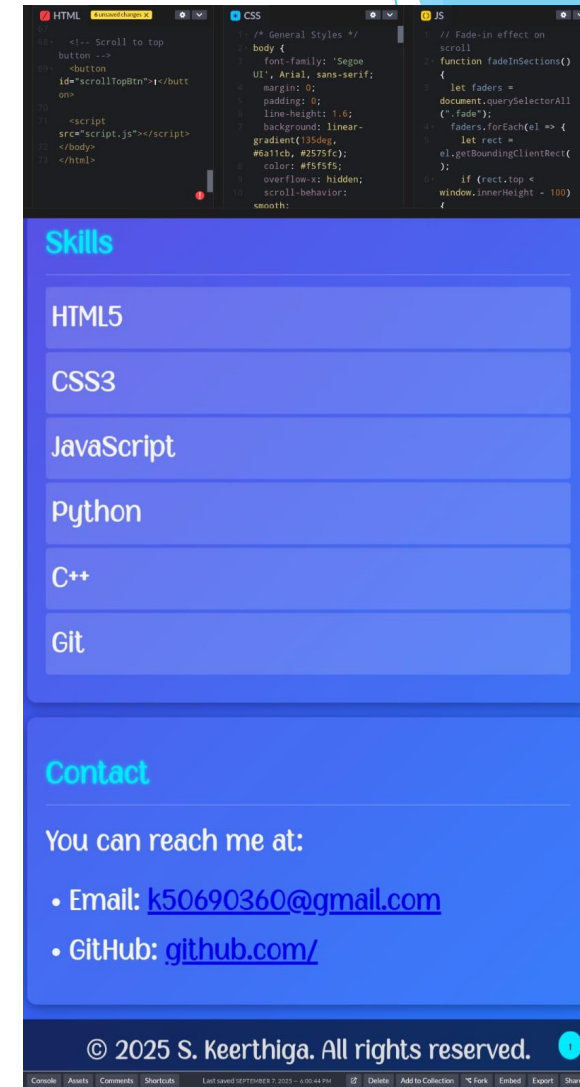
HTML 6 unsaved changes ×

67
68 <!-- Scroll to top button -->
69 <button id="scrollTopBtn">↑</button>
70
71 <script src="script.js"></script>
72 </body>
73 </html>

CSS

1 /* General Styles */
2 body {
3 font-family: 'Segoe UI', Arial, sans-serif;
4 margin: 0;
5 padding: 0;
6 line-height: 1.6;
7 background: linear-gradient(135deg, #6a11cb, #2575fc);
8 color: #f5f5f5;
9 overflow-x: hidden;
10 scroll-behavior: smooth;

JS

1 // Fade-in effect on scroll
2 function fadeInSections() {
3 let faders = document.querySelectorAll(".fade");
4 faders.forEach(el => {
5 let rect = el.getBoundingClientRect();
6 if (rect.top < window.innerHeight - 100) {

Skills

HTML5

CSS3

JavaScript

Python

C++

Git

Contact

You can reach me at:

• Email: k50690360@gmail.com

• GitHub: github.com/

© 2025 S. Keerthiga. All rights reserved.

Console Assets Comments Shortcuts Last saved SEPTEMBER 7, 2025 — 6:00:44 PM Delete Add to Collection Fork Embed Export Share